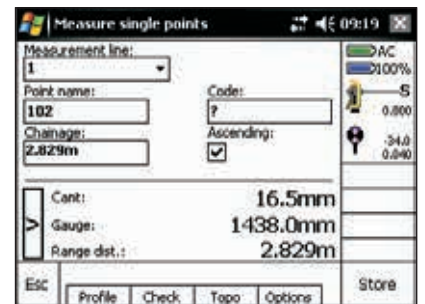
Measure single points 09:19

Measurement line:
1

Point name:
102

Code:
?

Chainage:
2.829m

Ascending:

AC
100%
S
0.800
-34.0
0.040

Cant: 16.5mm
Gauge: 1438.0mm
Range dist.: 2.829m

>

Esc
Profile
Check
Topo
Options
Store